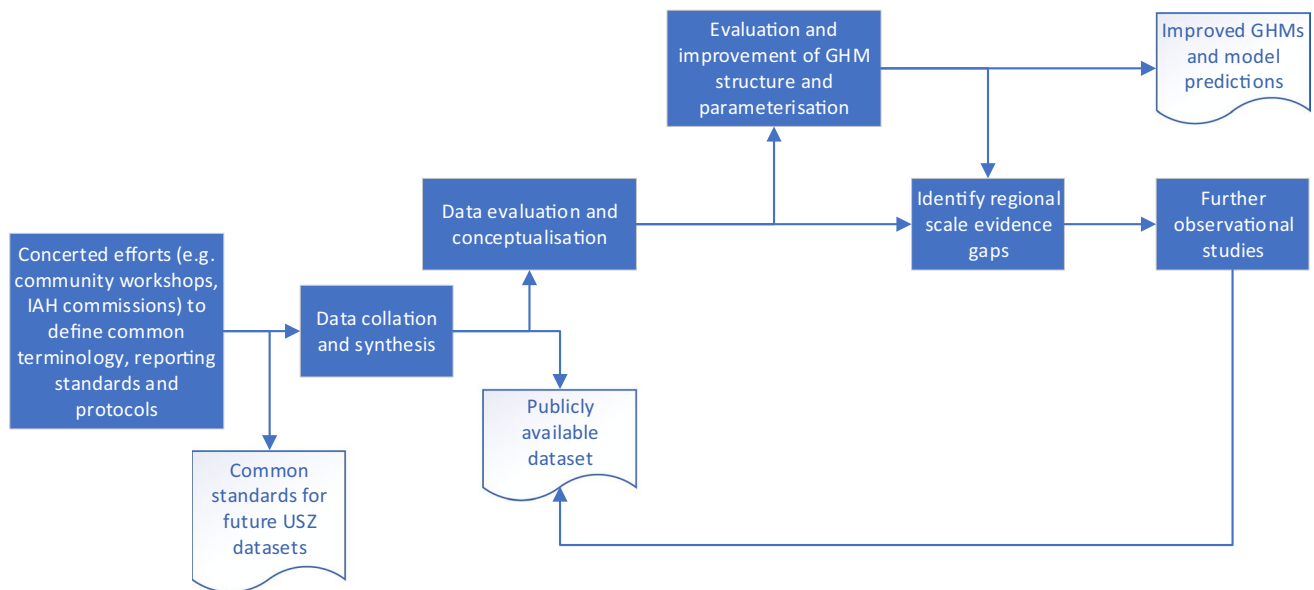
Concerted efforts (e.g. community workshops, IAH commissions) to define common terminology, reporting standards and protocols

Common standards for future USZ datasets

Data collation and synthesis

Publicly available dataset

Data evaluation and conceptualisation

Evaluation and improvement of GHM structure and parameterisation

Improved GHMs and model predictions

Identify regional scale evidence gaps

Further observational studies